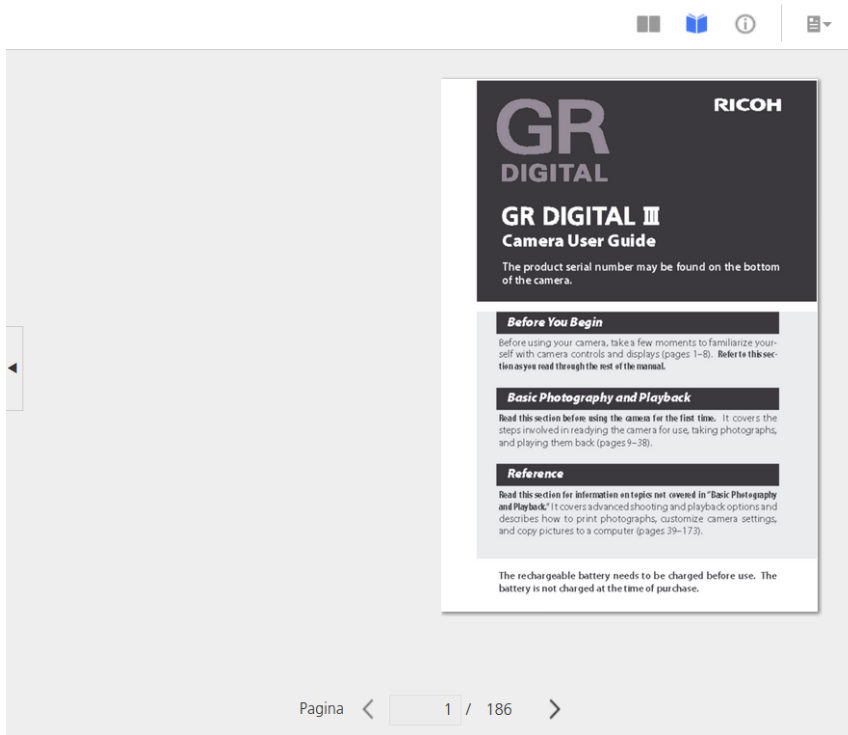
GR
DIGITAL

RICOH

GR DIGITAL III
Camera User Guide

The product serial number may be found on the bottom of the camera.

Before You Begin

Before using your camera, take a few moments to familiarize yourself with camera controls and displays (pages 1–8). Refer to this section as you read through the rest of the manual.

Basic Photography and Playback

Read this section before using the camera for the first time. It covers the steps involved in readying the camera for use, taking photographs, and playing them back (pages 9–38).

Reference

Read this section for information on topics not covered in "Basic Photography and Playback." It covers advanced shooting and playback options and describes how to print photographs, customize camera settings, and copy pictures to a computer (pages 39–173).

The rechargeable battery needs to be charged before use. The battery is not charged at the time of purchase.

Pagina 1 / 186